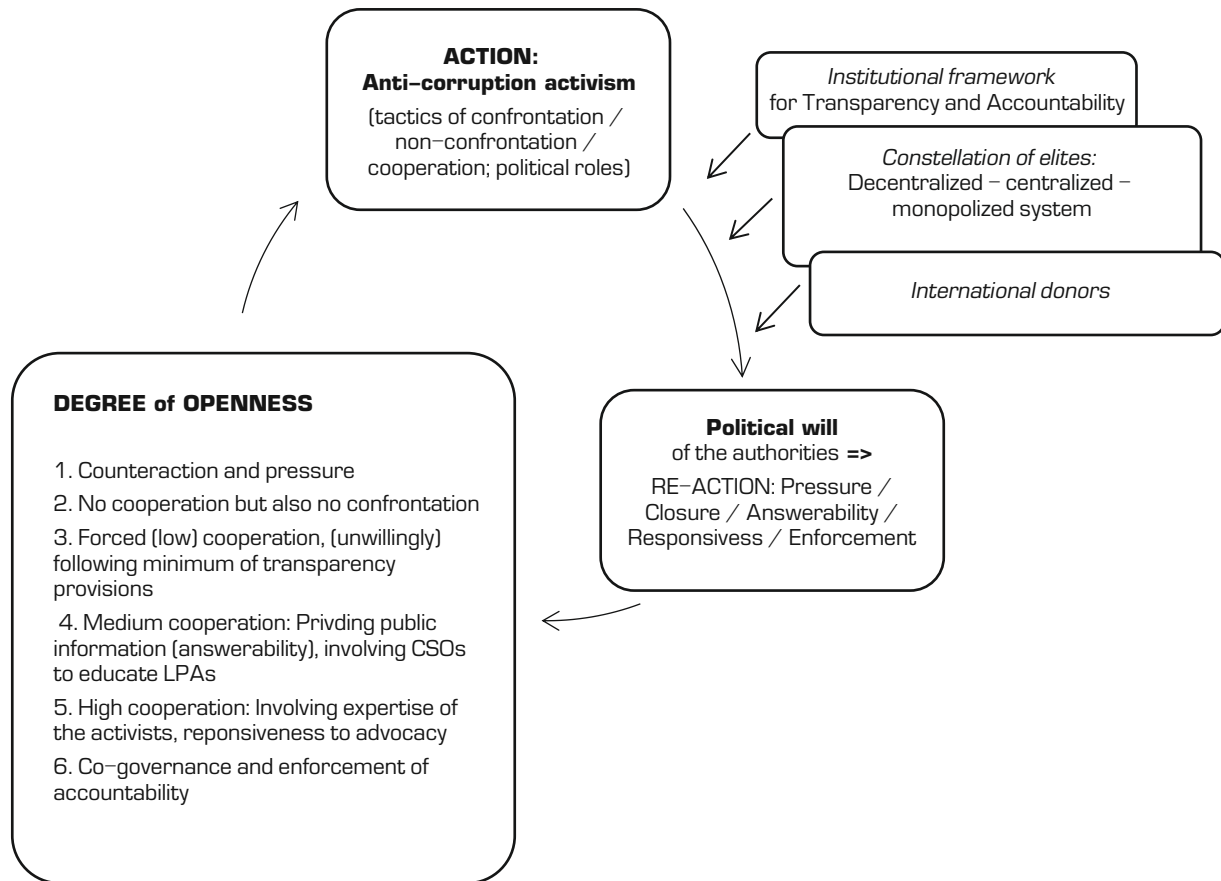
**ACTION:**
**Anti-corruption activism**

(tactics of confrontation / non-confrontation / cooperation; political roles)

*Institutional framework* for Transparency and Accountability

*Constellation of elites:* Decentralized – centralized – monopolized system

*International donors*

**Political will** of the authorities **=>**

RE-ACTION: Pressure / Closure / Answerability / Responsivess / Enforcement

**DEGREE of OPENNESS**

1. Counteraction and pressure

2. No cooperation but also no confrontation

3. Forced (low) cooperation, (unwillingly) following minimum of transparency provisions

4. Medium cooperation: Privding public information (answerability), involving CSOs to educate LPAs

5. High cooperation: Involving expertise of the activists, reponsiveness to advocacy

6. Co-governance and enforcement of accountability